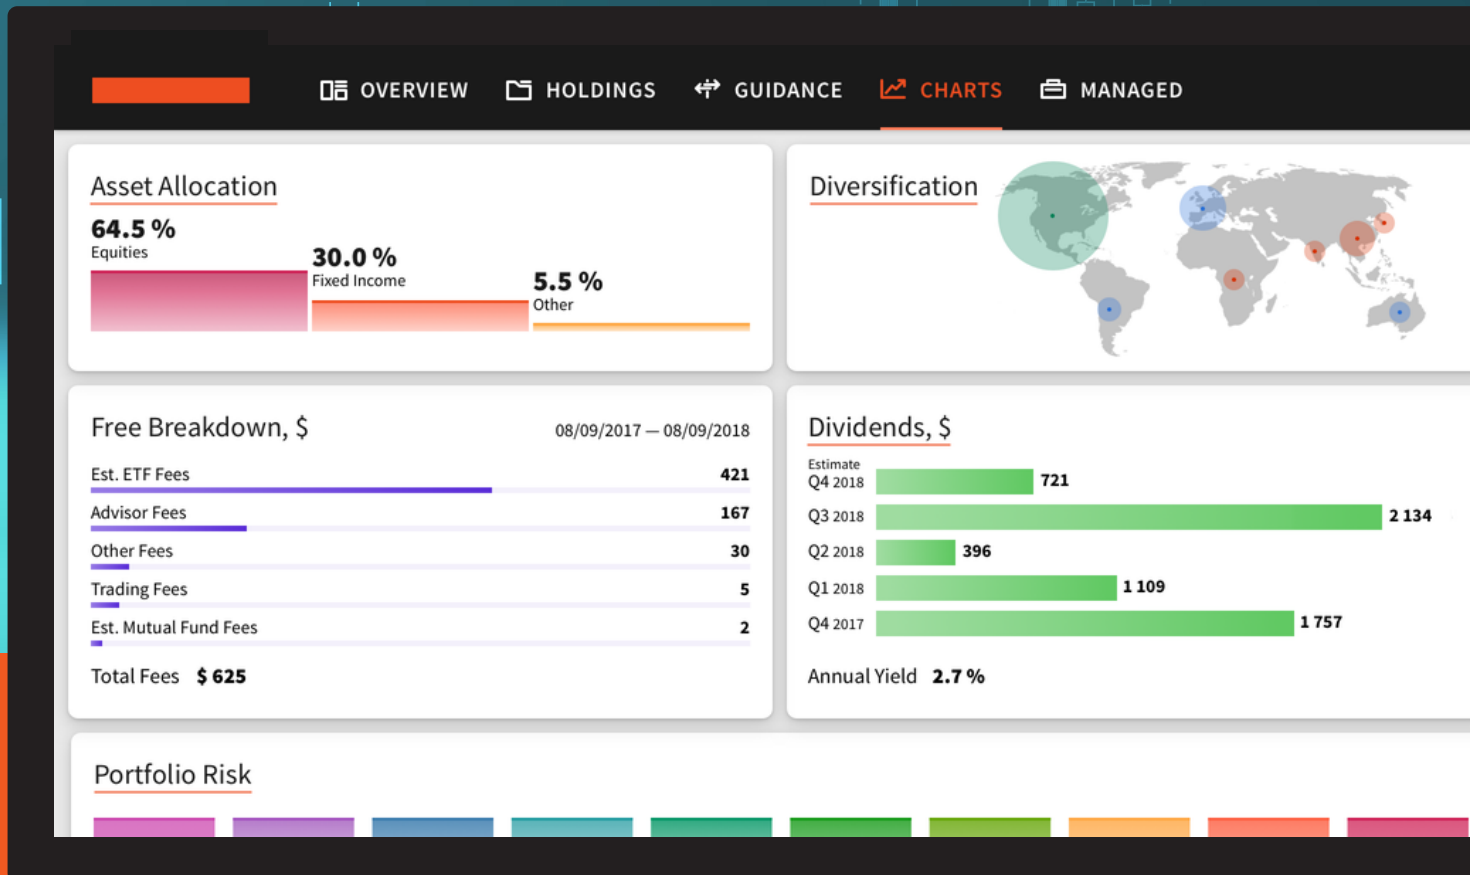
OVERVIEW HOLDINGS GUIDANCE CHARTS MANAGED

Asset Allocation

64.5 %
Equities

30.0 %
Fixed Income

5.5 %
Other

Diversification

Free Breakdown, $

08/09/2017 — 08/09/2018

| | |
|---|---|
| Est. ETF Fees | 421 |
| Advisor Fees | 167 |
| Other Fees | 30 |
| Trading Fees | 5 |
| Est. Mutual Fund Fees | 2 |

Total Fees $ 625

Dividends, $

| | |
|---|---|
| Estimate Q4 2018 | 721 |
| Q3 2018 | 2 134 |
| Q2 2018 | 396 |
| Q1 2018 | 1 109 |
| Q4 2017 | 1 757 |

Annual Yield 2.7 %

Portfolio Risk